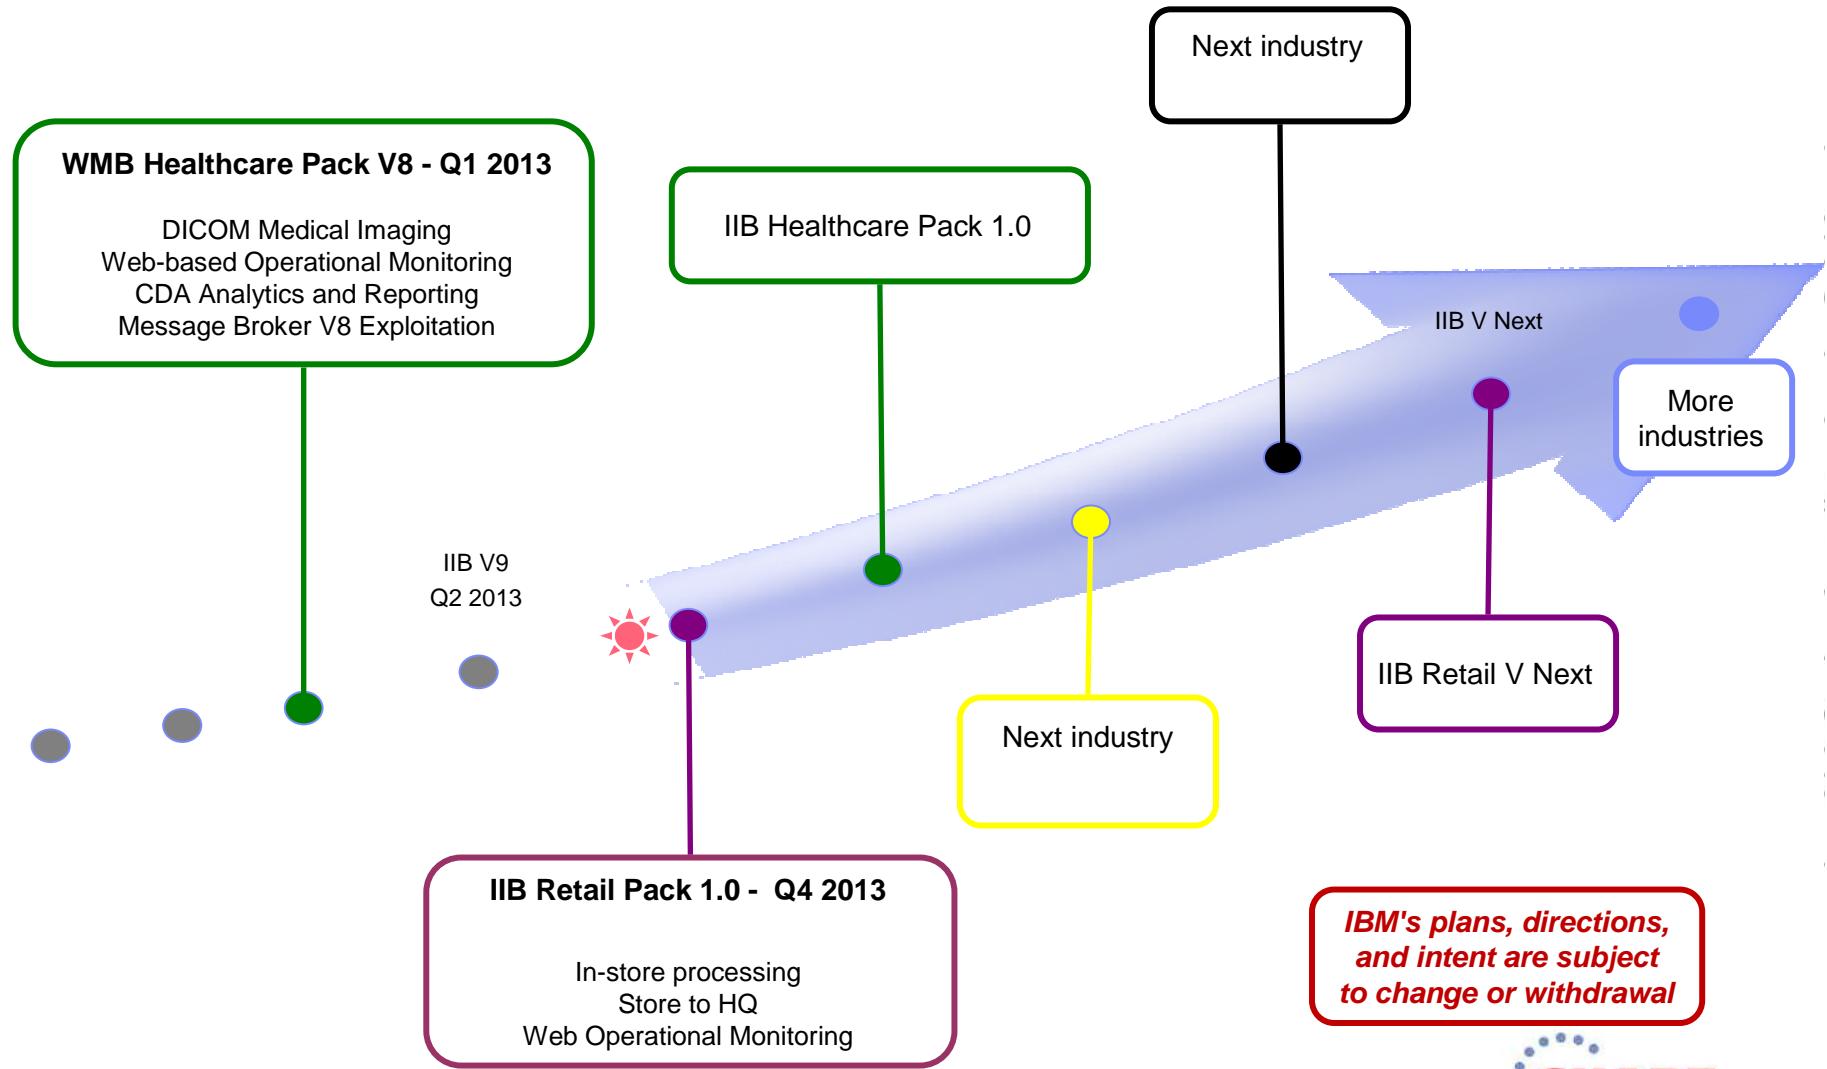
Next industry

WMB Healthcare Pack V8 - Q1 2013

DICOM Medical Imaging
Web-based Operational Monitoring
CDA Analytics and Reporting
Message Broker V8 Exploitation

IIB Healthcare Pack 1.0

IIB V Next

More industries

IIB V9
Q2 2013

IIB Retail V Next

Next industry

IIB Retail Pack 1.0 - Q4 2013

In-store processing
Store to HQ
Web Operational Monitoring

IBM's plans, directions, and intent are subject to change or withdrawal